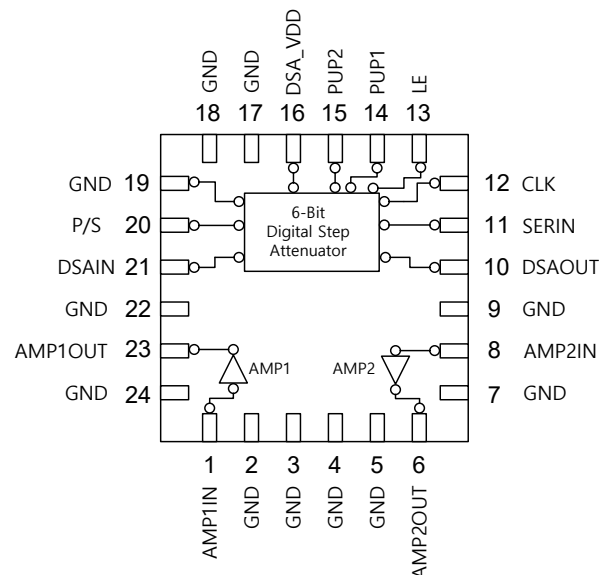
GND
18
GND
17
DSA_VDD
16
PUP2
15
PUP1
14
LE
13

GND 19
P/S 20
DSAIN 21
GND 22
AMP1OUT 23
GND 24

12 CLK
11 SERIN
10 DSAOUT
9 GND
8 AMP2IN
7 GND

6-Bit
Digital Step
Attenuator

AMP1
AMP2

1
AMP1IN
2
GND
3
GND
4
GND
5
GND
6
AMP2OUT